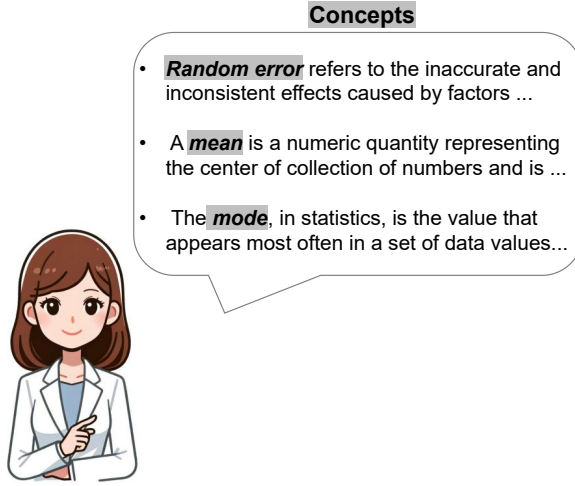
Concepts

• ***Random error*** refers to the inaccurate and inconsistent effects caused by factors ...

• A ***mean*** is a numeric quantity representing the center of collection of numbers and is ...

• The ***mode***, in statistics, is the value that appears most often in a set of data values...